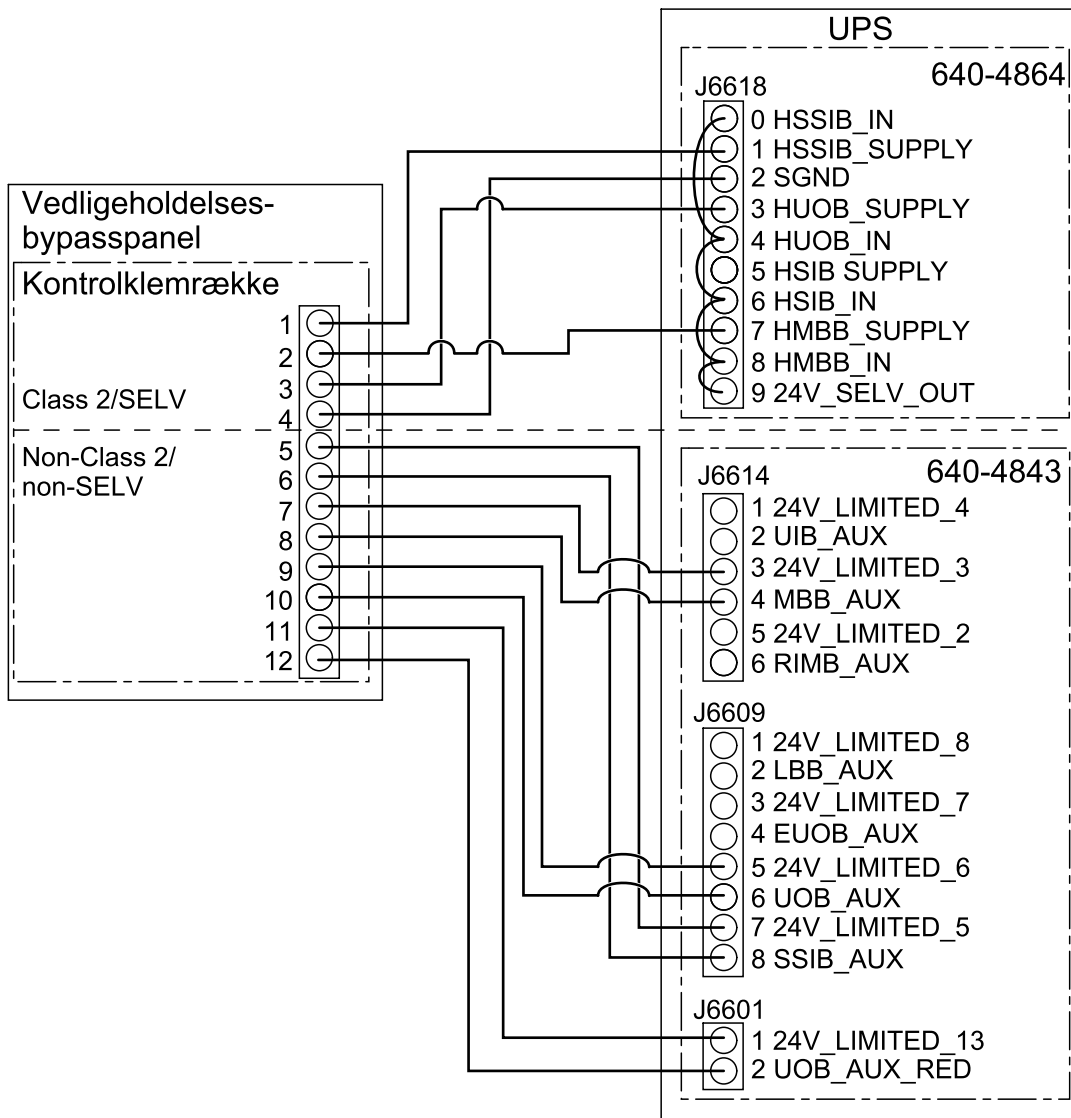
UPS

640-4864

J6618

0 HSSIB_IN
1 HSSIB_SUPPLY
2 SGND
3 HUOB_SUPPLY
4 HUOB_IN
5 HSIB SUPPLY
6 HSIB_IN
7 HMBB_SUPPLY
8 HMBB_IN
9 24V_SELV_OUT

Vedligeholdelsesbypasspanel

Kontrolklemrække

1
2
3
4
5
6
7
8
9
10
11
12

Class 2/SELV

Non-Class 2/ non-SELV

640-4843

J6614

1 24V_LIMITED_4
2 UIB_AUX
3 24V_LIMITED_3
4 MBB_AUX
5 24V_LIMITED_2
6 RIMB_AUX

J6609

1 24V_LIMITED_8
2 LBB_AUX
3 24V_LIMITED_7
4 EUOB_AUX
5 24V_LIMITED_6
6 UOB_AUX
7 24V_LIMITED_5
8 SSIB_AUX

J6601

1 24V_LIMITED_13
2 UOB_AUX_RED